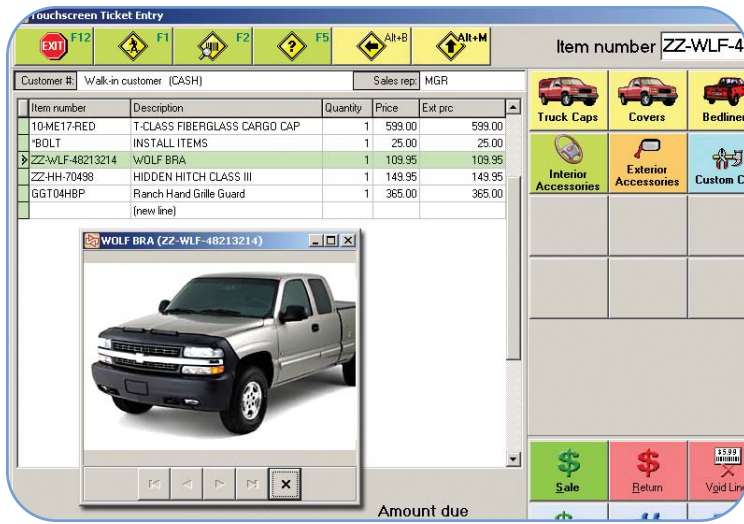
Touchscreen Ticket Entry

EXIT F12 F1 F2 F5 Alt+B Alt+M

Item number ZZ-WLF-4

Customer #: Walk-in customer (CASH)

Sales rep: MGR

| Item number | Description | Quantity | Price | Ext prc |
|---|---|---|---|---|
| 10-ME17-RED | T-CLASS FIBERGLASS CARGO CAP | 1 | 599.00 | 599.00 |
| *BOLT | INSTALL ITEMS | 1 | 25.00 | 25.00 |
| ZZ-WLF-48213214 | WOLF BRA | 1 | 109.95 | 109.95 |
| ZZ-HH-70498 | HIDDEN HITCH CLASS III | 1 | 149.95 | 149.95 |
| GGT04HBP | Ranch Hand Grille Guard | 1 | 365.00 | 365.00 |
| | (new line) | | | |

WOLF BRA (ZZ-WLF-48213214)

Truck Caps

Covers

Bedliner

Interior Accessories

Exterior Accessories

Custom C

Sale

Return

Void Line

Amount due